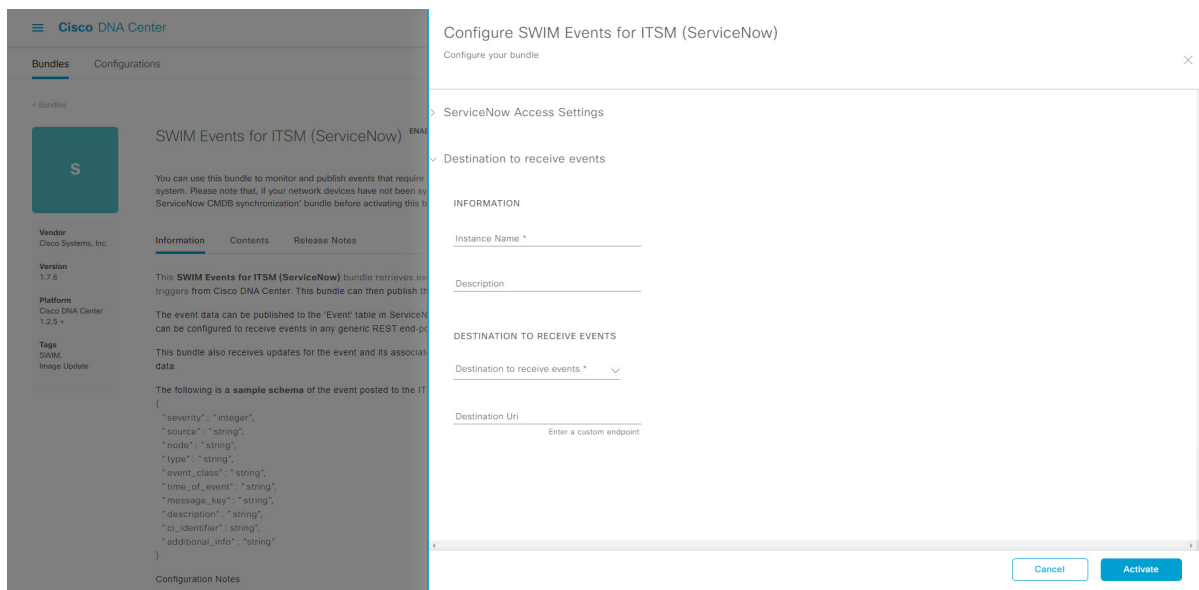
Cisco DNA Center

Bundles Configurations

< Bundles

S

SWIM Events for ITSM (ServiceNow) ENA

You can use this bundle to monitor and publish events that require system. Please note that, if your network devices have not been sy ServiceNow CMDB synchronization' bundle before activating this b

Vendor
Cisco Systems, Inc.

Version
1.7.6

Platform
Cisco DNA Center
1.2.5 +

Tags
SWIM,
Image Update

Information Contents Release Notes

This **SWIM Events for ITSM (ServiceNow)** bundle retrieves ev triggers from Cisco DNA Center. This bundle can then publish th

The event data can be published to the 'Event' table in ServiceN can be configured to receive events in any generic REST end-po

This bundle also receives updates for the event and its associat data.

The following is a **sample schema** of the event posted to the IT
{
"severity" : "integer",
"source" : "string",
"node" : "string",
"type" : "string",
"event_class" : "string",
"time_of_event" : "string",
"message_key" : "string",
"description" : "string",
"ci_identifier" : string",
"additional_info" : "string"
}

Configuration Notes

Configure SWIM Events for ITSM (ServiceNow)
Configure your bundle

ServiceNow Access Settings

Destination to receive events

INFORMATION

Instance Name *

Description

DESTINATION TO RECEIVE EVENTS

Destination to receive events *

Destination Uri
Enter a custom endpoint

Cancel Activate